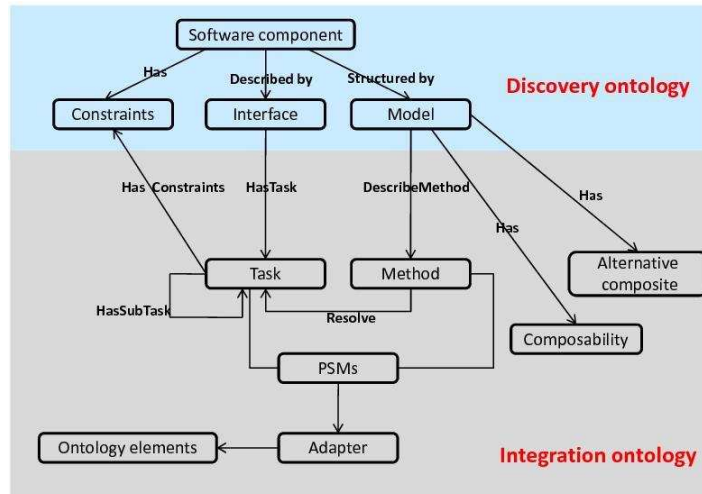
Software component

Has

Described by

Structured by

Discovery ontology

Constraints

Interface

Model

Has Constraints

HasTask

DescribeMethod

Has

Has

Task

Method

Alternative composite

HasSubTask

Resolve

Composability

PSMs

Ontology elements

Adapter

Integration ontology